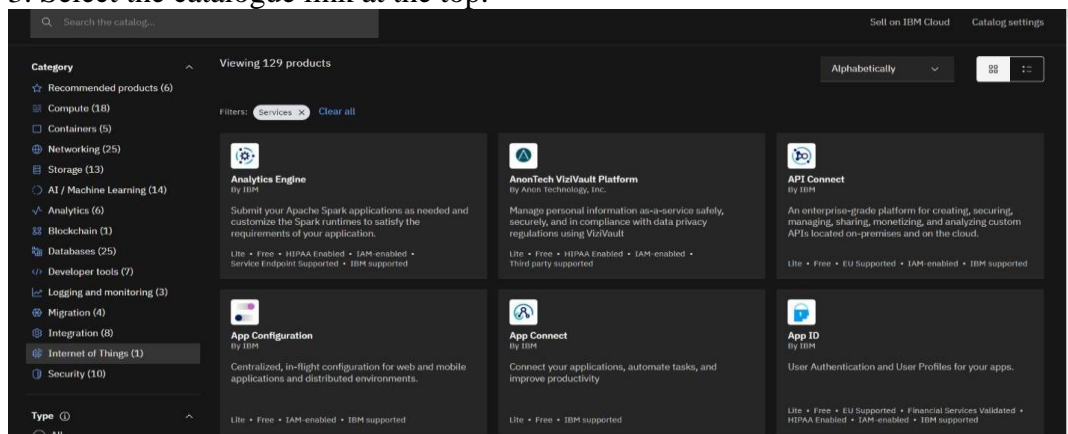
3. Select the catalogue link at the top.

Search the catalog...

Sell on IBM Cloud Catalog settings

Category

Recommended products (6)
Compute (18)
Containers (5)
Networking (25)
Storage (13)
AI / Machine Learning (14)
Analytics (6)
Blockchain (1)
Databases (25)
Developer tools (7)
Logging and monitoring (3)
Migration (4)
Integration (8)
Internet of Things (1)
Security (10)

Type

Viewing 129 products

Alphabetically

Filters: Services Clear all

Analytics Engine
By IBM
Submit your Apache Spark applications as needed and customize the Spark runtimes to satisfy the requirements of your application.
Lite • Free • HIPAA Enabled • IAM-enabled • Service Endpoint Supported • IBM supported

AnonTech ViziVault Platform
By Anon Technology, Inc.
Manage personal information as-a-service safely, securely, and in compliance with data privacy regulations using ViziVault
Lite • Free • HIPAA Enabled • IAM-enabled • Third party supported

API Connect
By IBM
An enterprise-grade platform for creating, securing, managing, sharing, monetizing, and analyzing custom APIs located on-premises and on the cloud.
Lite • Free • EU Supported • IAM-enabled • IBM supported

App Configuration
By IBM
Centralized, in-flight configuration for web and mobile applications and distributed environments.
Lite • Free • IAM-enabled • IBM supported

App Connect
By IBM
Connect your applications, automate tasks, and improve productivity
Lite • Free • IBM supported

App ID
By IBM
User Authentication and User Profiles for your apps.
Lite • Free • EU Supported • Financial Services Validated • HIPAA Enabled • IAM-enabled • IBM supported